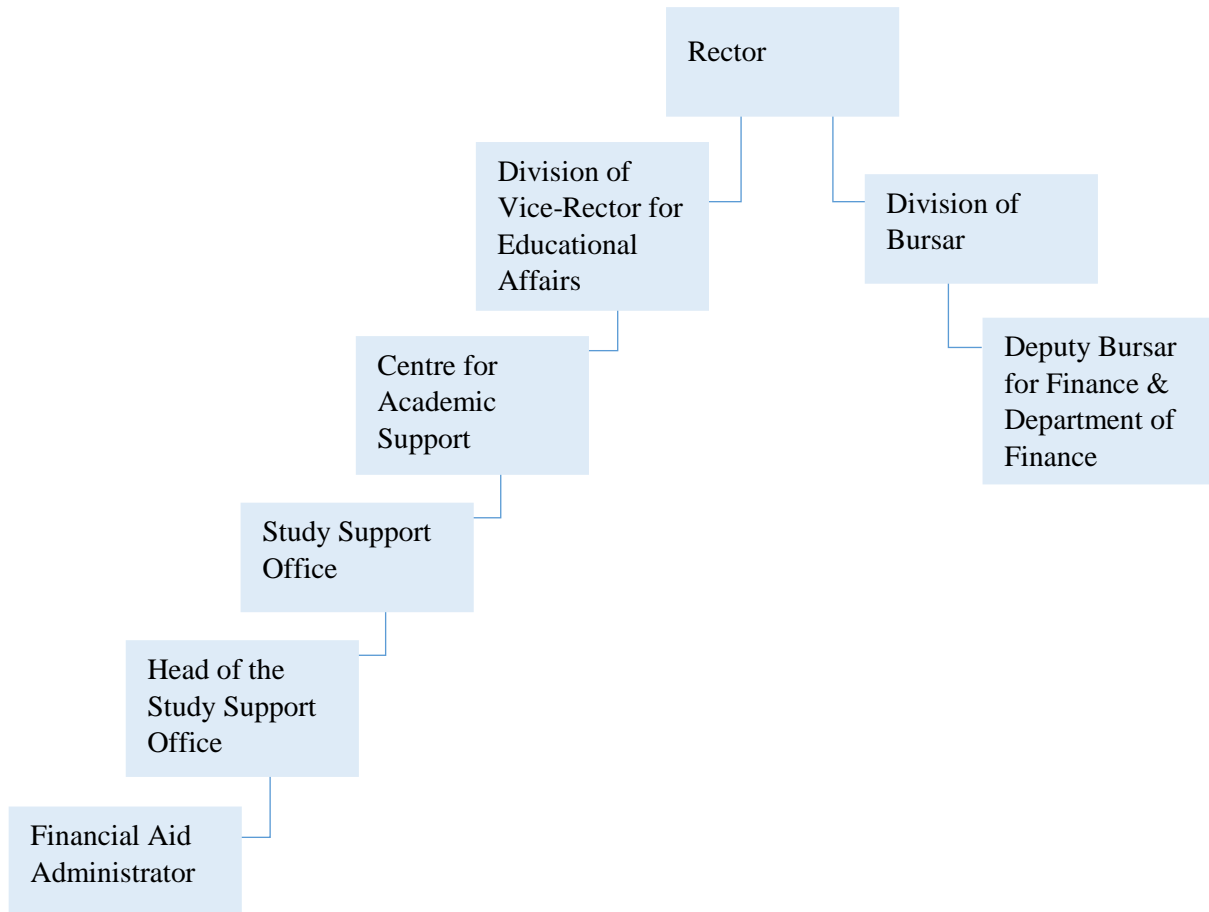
Rector

Division of Vice-Rector for Educational Affairs

Division of Bursar

Centre for Academic Support

Deputy Bursar for Finance & Department of Finance

Study Support Office

Head of the Study Support Office

Financial Aid Administrator